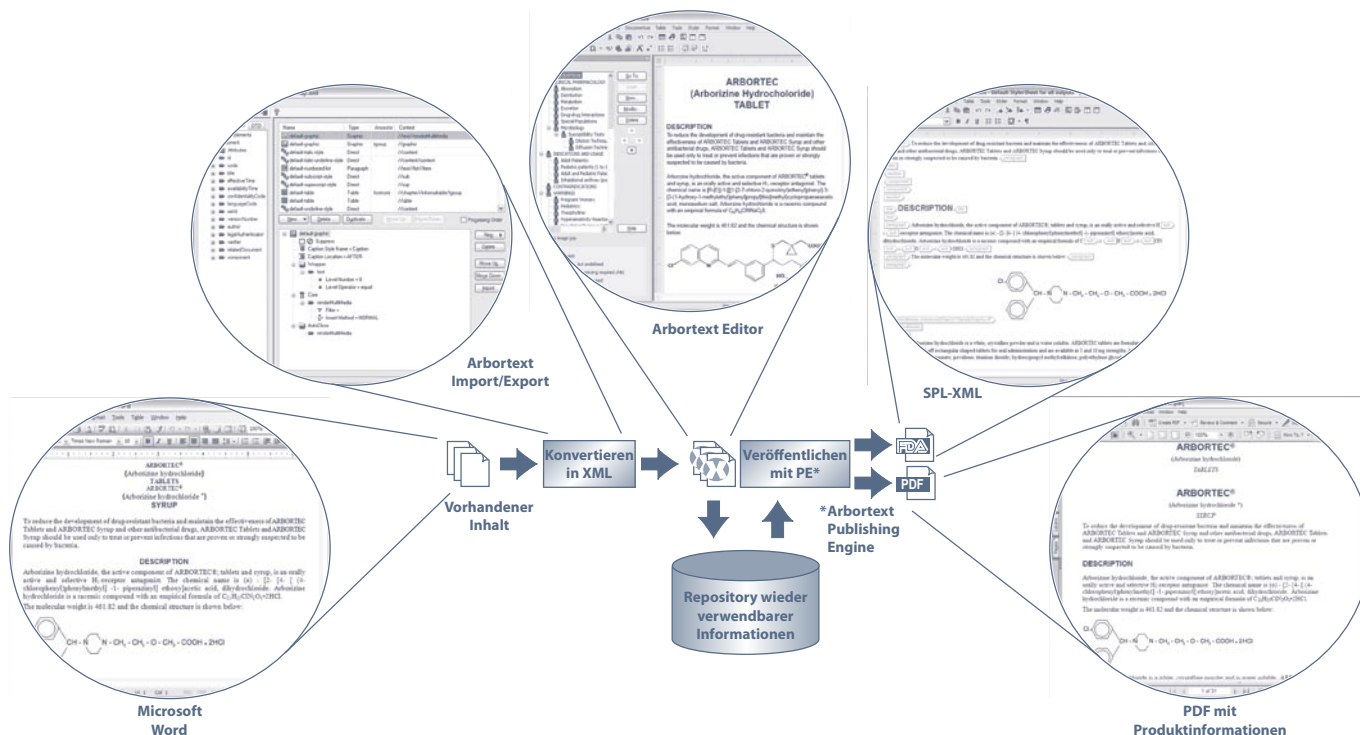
Arbortext Import/Export

Arbortext Editor

ARBORTEC
(Arborizine Hydrocholoride)
TABLET

DESCRIPTION

SPL-XML

DESCRIPTION

Microsoft Word

ARBORTEC®
(Arborizine hydrochloride)
TABLETS
ARBORTEC®
(Arborizine hydrochloride ")
SYRUP

To reduce the development of drug-resistant bacteria and maintain the effectiveness of ARBORTEC Tablets and ARBORTEC Syrup and other antibacterial drugs, ARBORTEC Tablets and ARBORTEC Syrup should be used only to treat or prevent infections that are proven or strongly suspected to be caused by bacteria.

DESCRIPTION

The molecular weight is 461.82 and the chemical structure is shown below:

Vorhandener Inhalt

Konvertieren in XML

Veröffentlichen mit PE*

*Arbortext Publishing Engine

Repository wieder verwendbarer Informationen

PDF

ARBORTEC®

ARBORTEC®

DESCRIPTION

PDF mit Produktinformationen